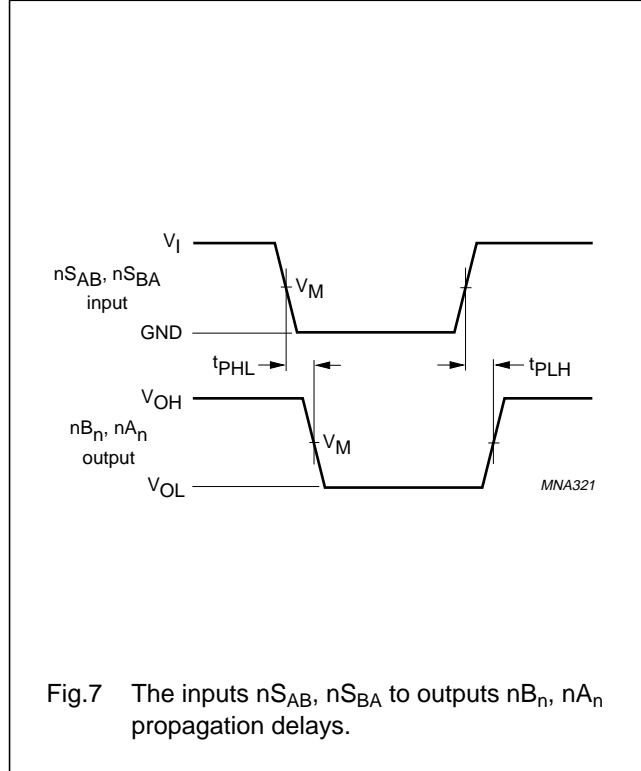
$V_I$

$nS_{AB}$, $nS_{BA}$ input

$V_M$

GND

$t_{PHL}$

$t_{PLH}$

$V_{OH}$

$nB_n$, $nA_n$ output

$V_M$

$V_{OL}$

MNA321

Fig.7 The inputs $nS_{AB}$, $nS_{BA}$ to outputs $nB_n$, $nA_n$ propagation delays.